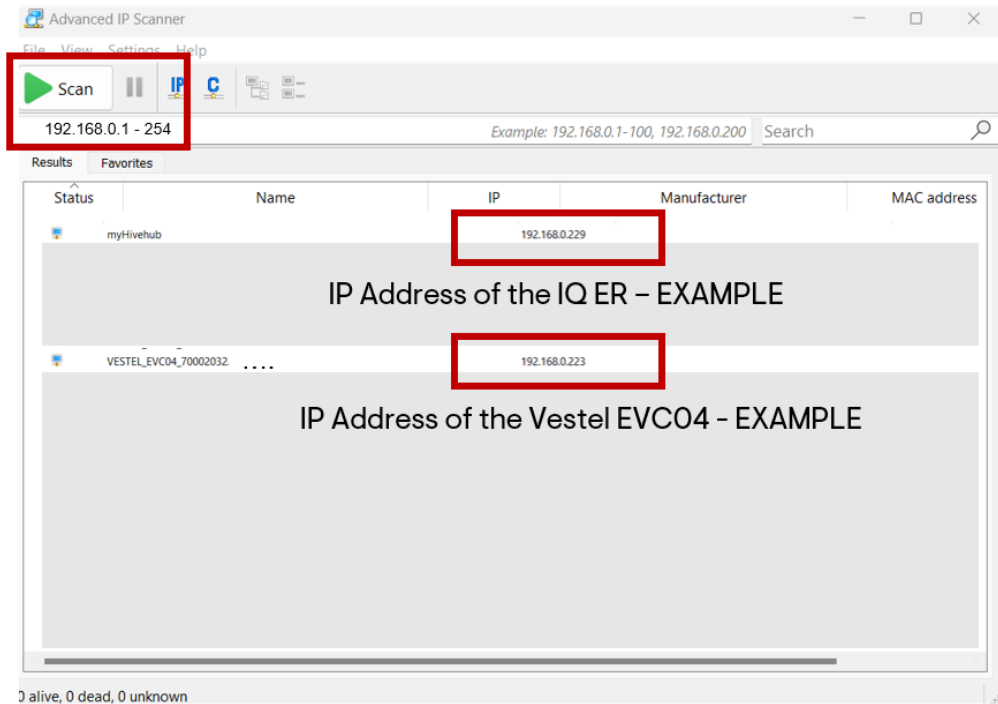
Advanced IP Scanner

File View Settings Help

Scan

IP C

192.168.0.1 - 254

Example: 192.168.0.1-100, 192.168.0.200

Search

Results Favorites

| Status | Name | IP | Manufacturer | MAC address |
|---|---|---|---|---|
| | myHivehub | 192.168.0.229 | | |
| | VESTEL_EVC04_70002032 .... | 192.168.0.223 | | |

IP Address of the IQ ER – EXAMPLE

IP Address of the Vestel EVC04 - EXAMPLE

0 alive, 0 dead, 0 unknown